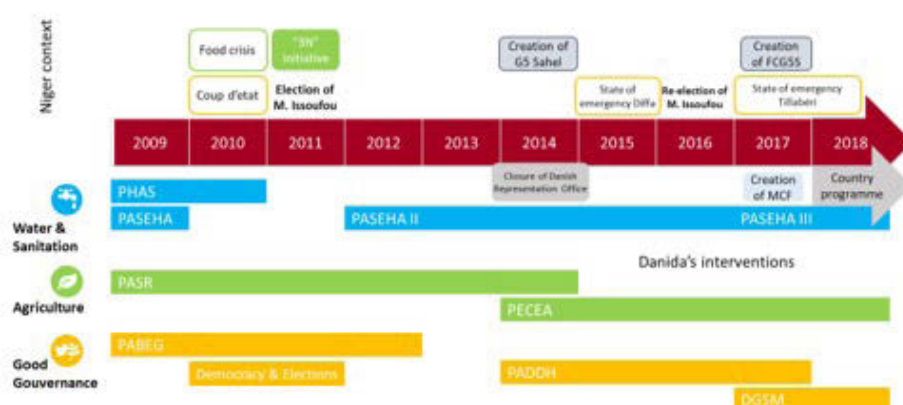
Niger context

Food crisis

"3N" Initiative

Coup d'etat

Election of M. Issoufou

Creation of G5 Sahel

State of emergency Diffa

Re-election of M. Issoufou

Creation of FCG5S

State of emergency Tillabéri

2009 2010 2011 2012 2013 2014 2015 2016 2017 2018

Closure of Danish Representation Office

Creation of MCF

Country programme

Water & Sanitation

PHAS

PASEHA

PASEHA II

PASEHA III

Danida's interventions

Agriculture

PASR

PECEA

Good Gouvernance

PABEG

Democracy & Elections

PADDH

DGSM